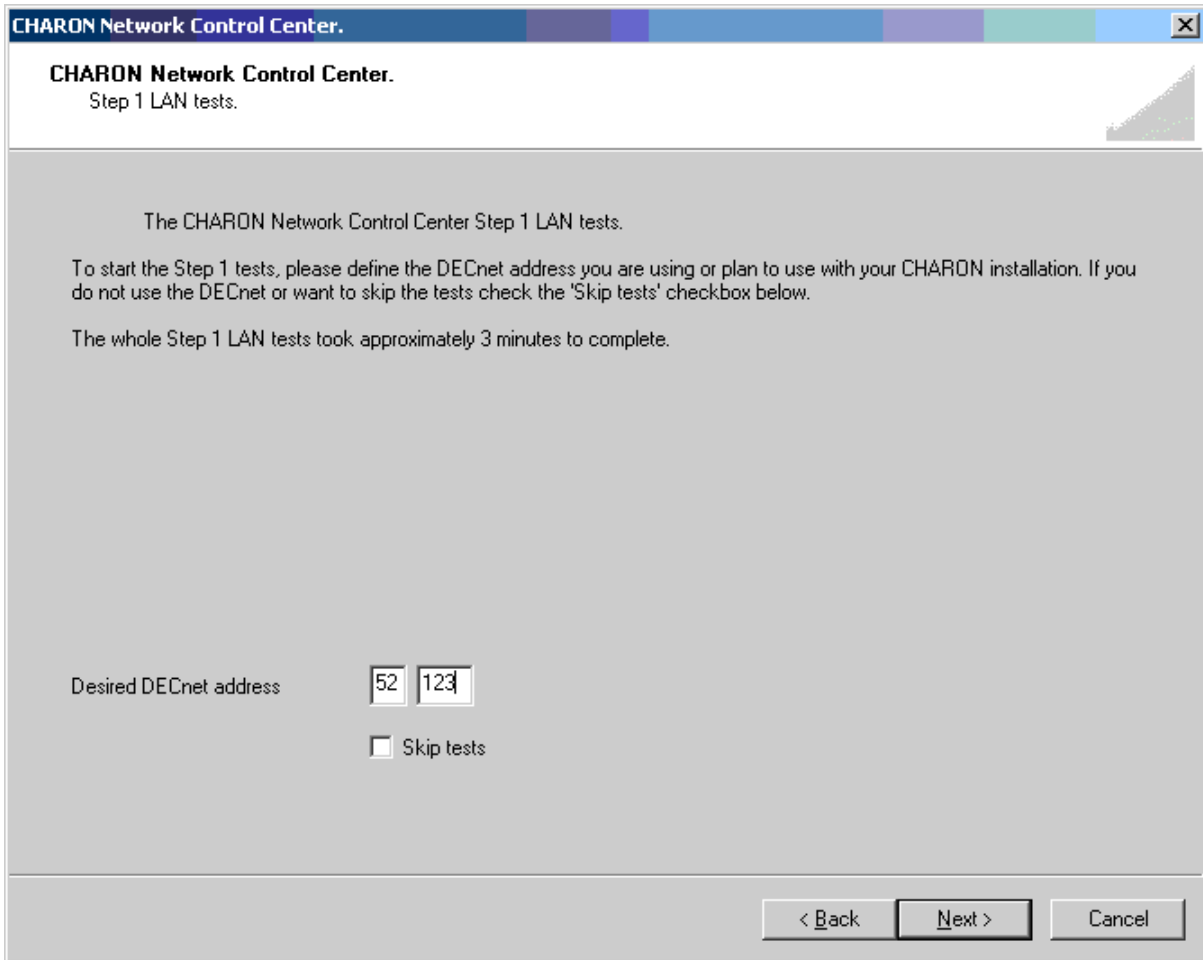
CHARON Network Control Center.

CHARON Network Control Center.
Step 1 LAN tests.

The CHARON Network Control Center Step 1 LAN tests.

To start the Step 1 tests, please define the DECnet address you are using or plan to use with your CHARON installation. If you do not use the DECnet or want to skip the tests check the 'Skip tests' checkbox below.

The whole Step 1 LAN tests took approximately 3 minutes to complete.

Desired DECnet address 52 123

Skip tests

< Back Next > Cancel